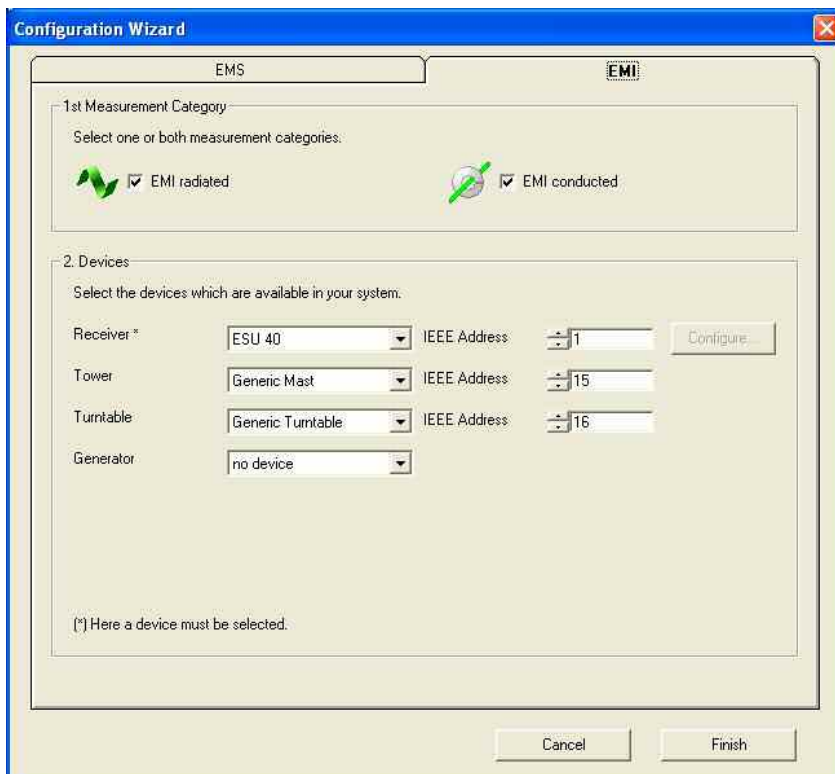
Configuration Wizard

EMS

EMI

1st Measurement Category

Select one or both measurement categories.

EMI radiated

EMI conducted

2. Devices

Select the devices which are available in your system.

Receiver *
ESU 40
IEEE Address
1
Configure...

Tower
Generic Mast
IEEE Address
15

Turntable
Generic Turntable
IEEE Address
16

Generator
no device

(*) Here a device must be selected.

Cancel

Finish